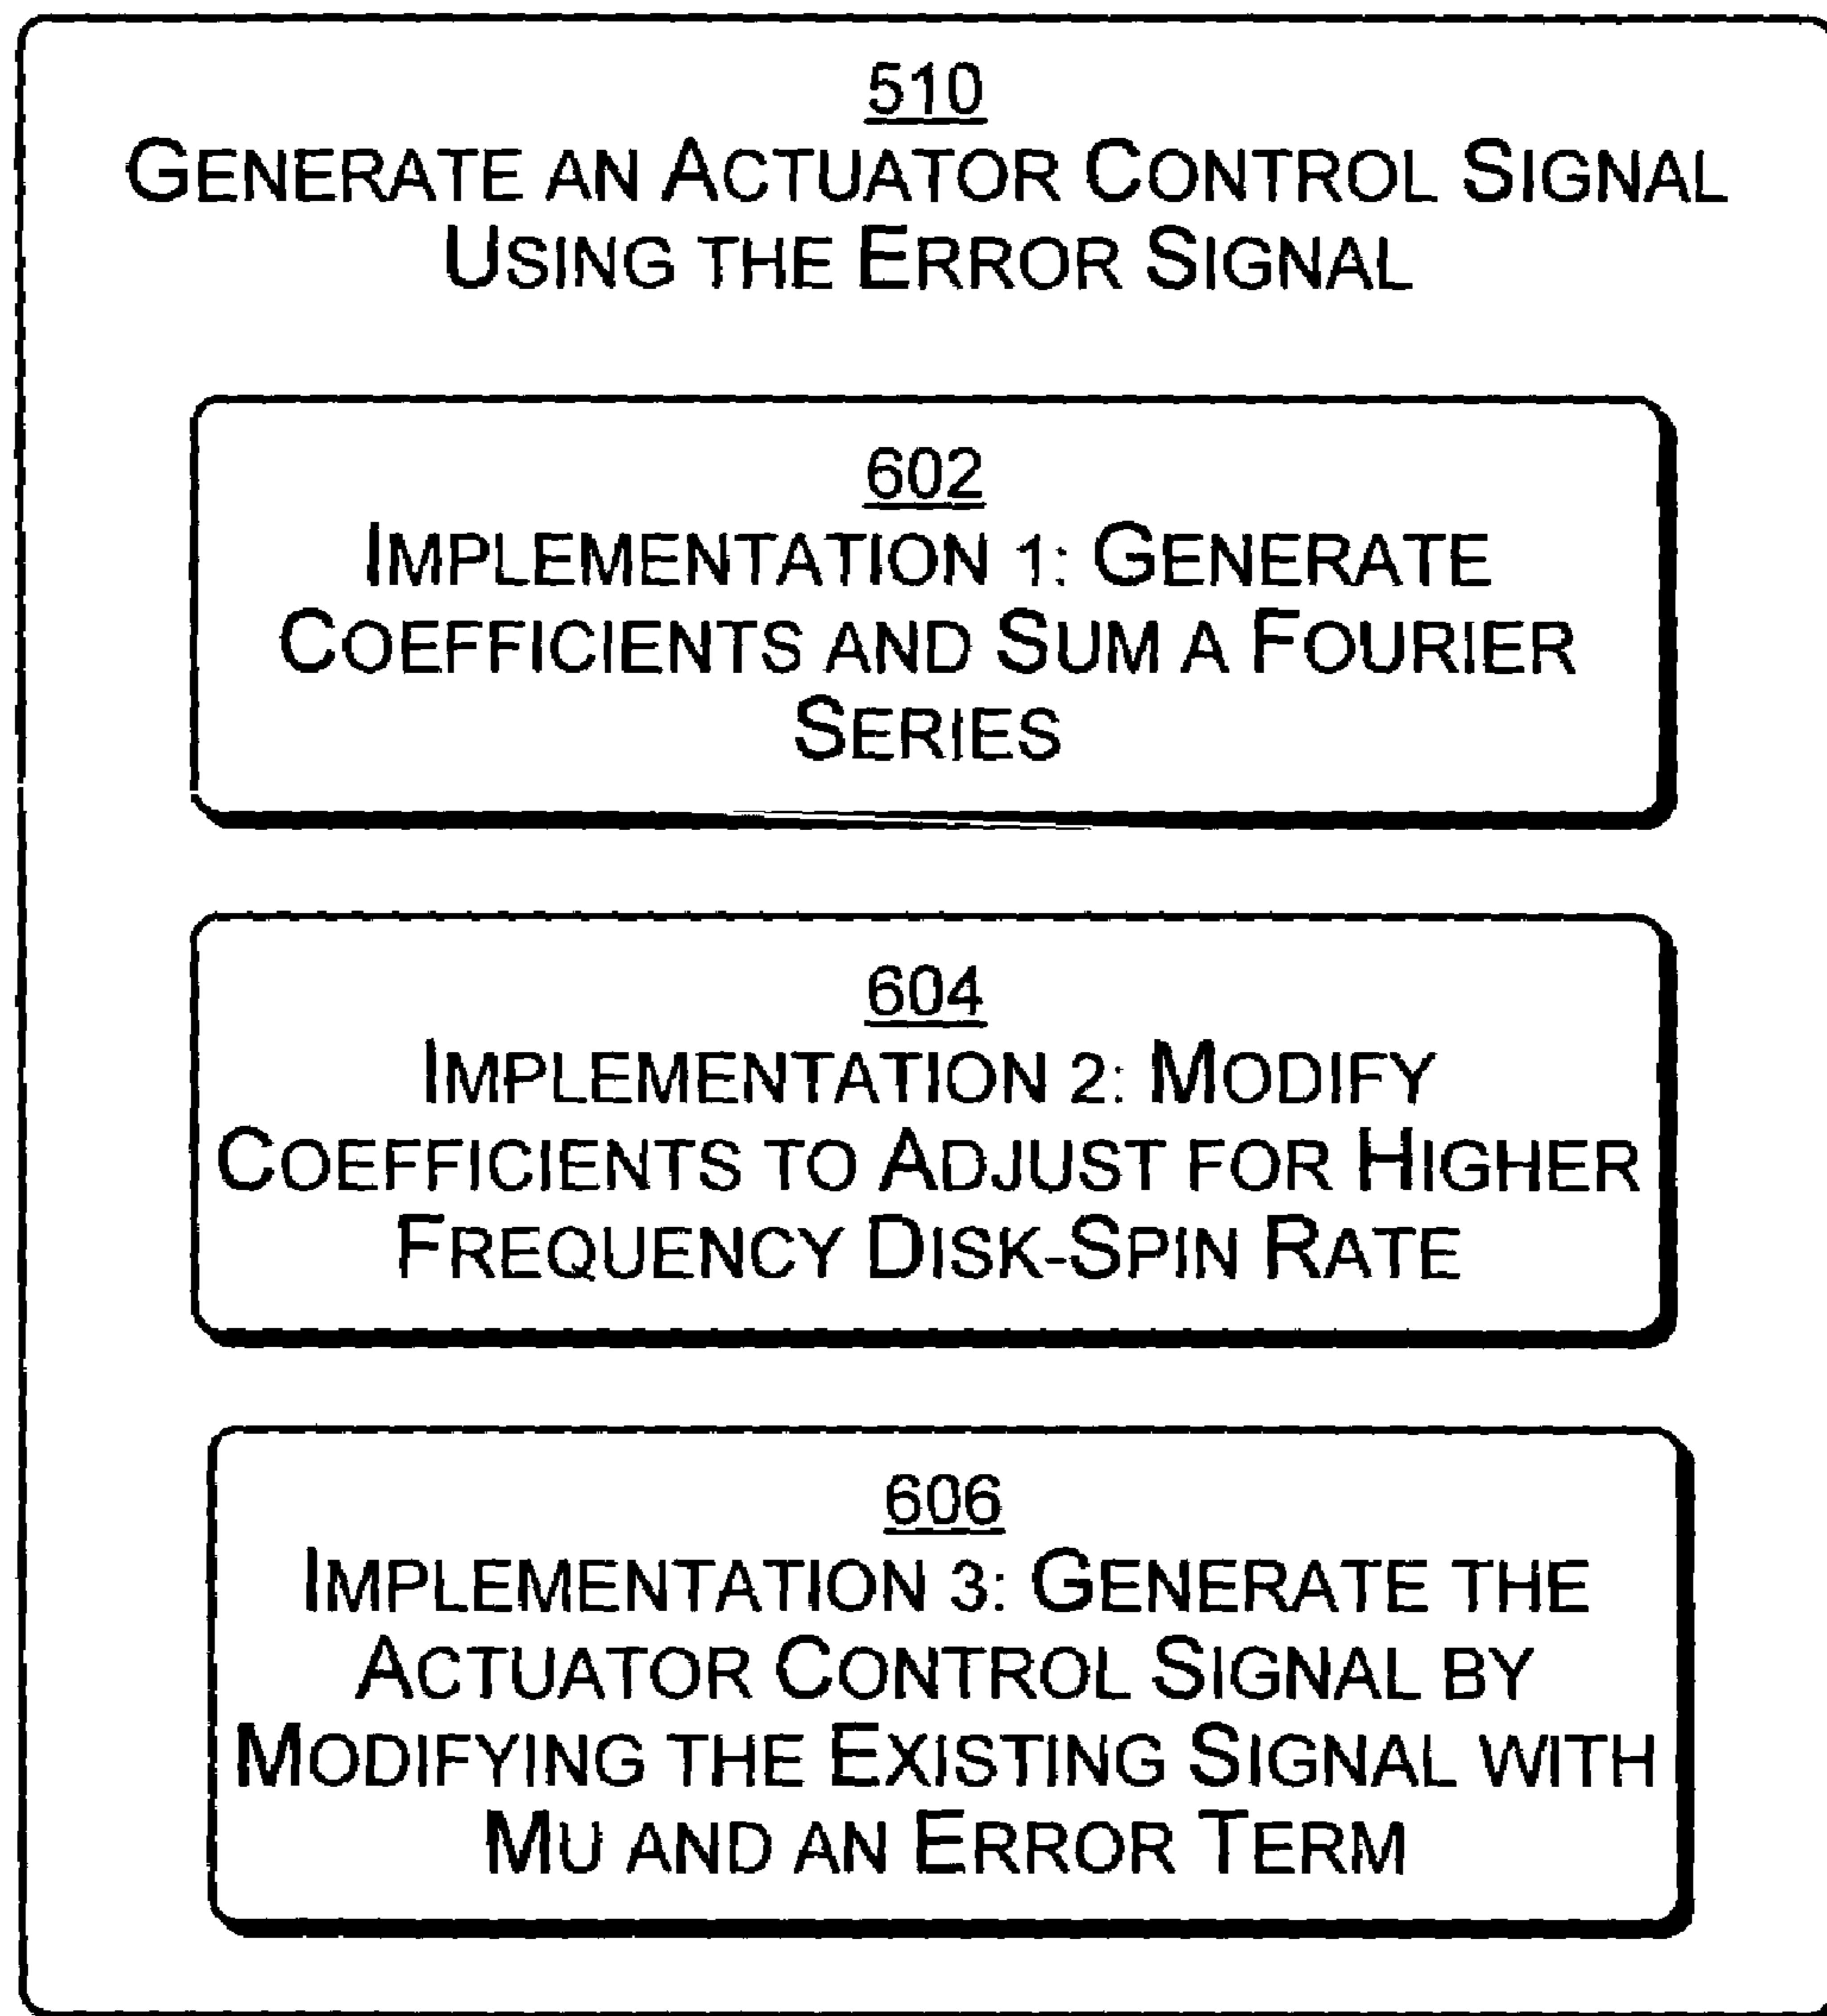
510
Generate an Actuator Control Signal Using the Error Signal

602
Implementation 1: Generate Coefficients and Sum a Fourier Series

604
Implementation 2: Modify Coefficients to Adjust for Higher Frequency Disk-Spin Rate

606
Implementation 3: Generate the Actuator Control Signal by Modifying the Existing Signal with Mu and an Error Term